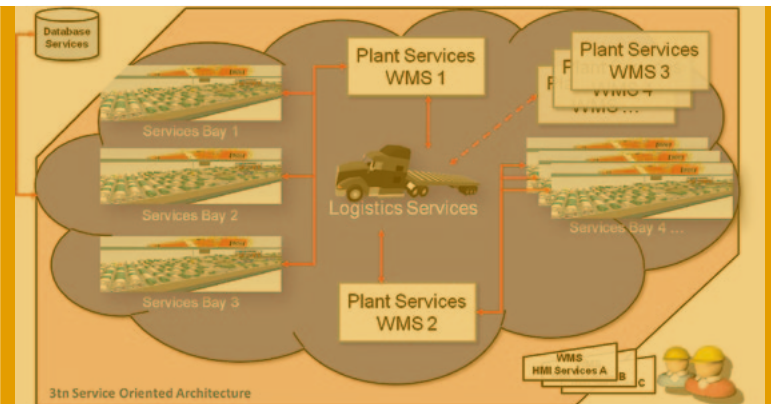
Database Services

Plant Services WMS 1

Plant Services WMS 3

P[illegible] WMS 4

WMS ...

Services Bay 1

Services Bay 2

Services Bay 3

Logistics Services

Services Bay 4 ...

Plant Services WMS 2

WMS HMI Services A

B

C

3tn Service Oriented Architecture